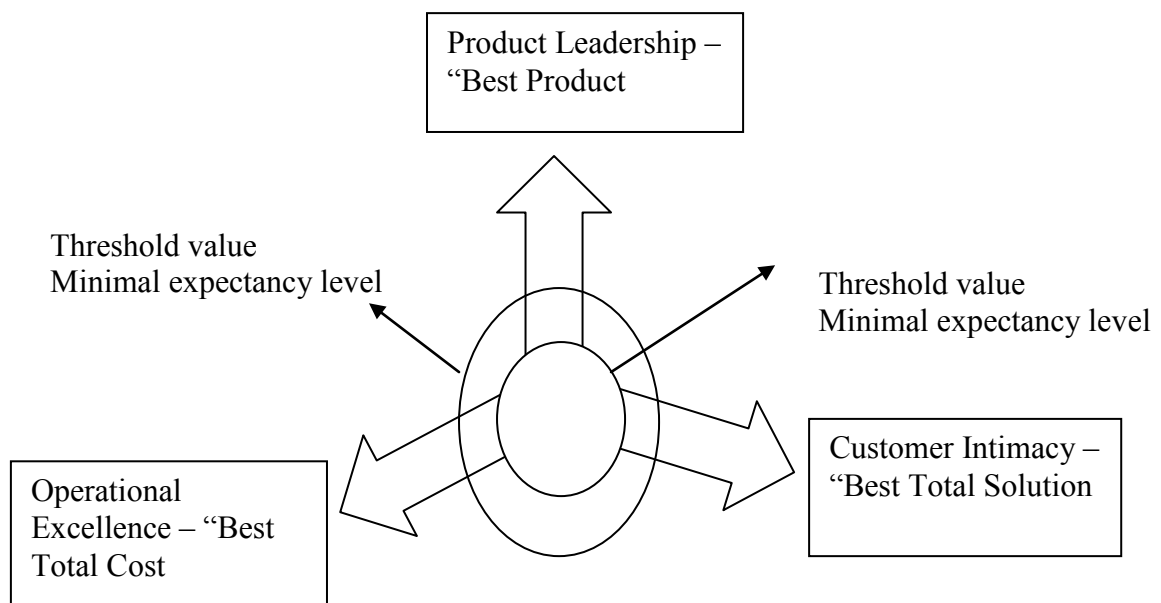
Product Leadership – "Best Product

Threshold value
Minimal expectancy level

Threshold value
Minimal expectancy level

Operational Excellence – "Best Total Cost

Customer Intimacy – "Best Total Solution